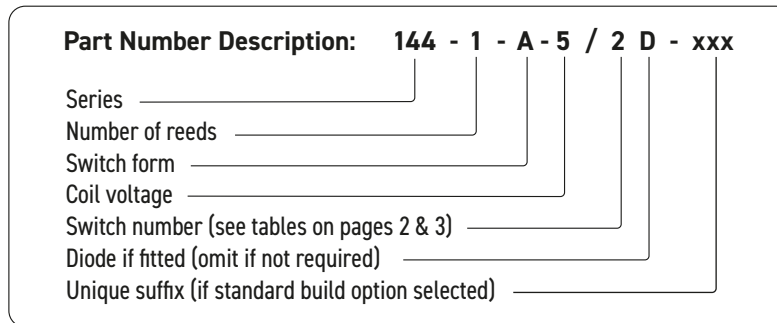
**Part Number Description: 144 - 1 - A - 5 / 2 D - xxx**

Series
Number of reeds
Switch form
Coil voltage
Switch number (see tables on pages 2 & 3)
Diode if fitted (omit if not required)
Unique suffix (if standard build option selected)